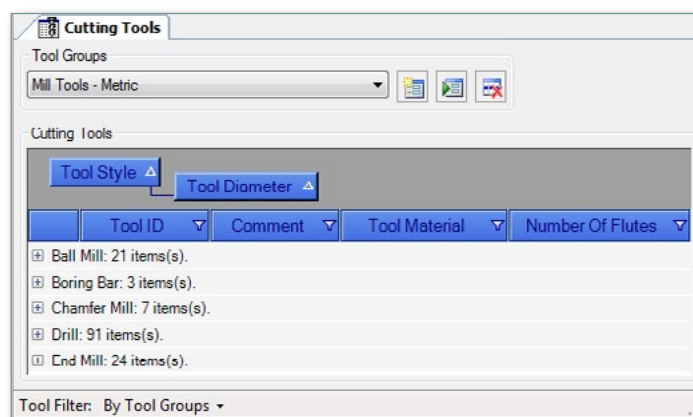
Cutting Tools

Tool Groups

Mill Tools - Metric

Cutting Tools

Tool Style

Tool Diameter

| | Tool ID | Comment | Tool Material | Number Of Flutes |
|---|---|---|---|---|

⊞ Ball Mill: 21 items(s).
⊞ Boring Bar: 3 items(s).
⊞ Chamfer Mill: 7 items(s).
⊞ Drill: 91 items(s).
⊞ End Mill: 24 items(s).

Tool Filter: By Tool Groups